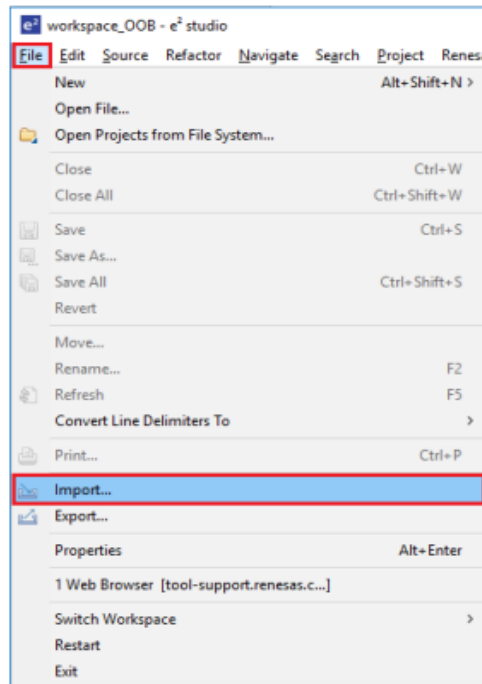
workspace_OOB - e² studio

File Edit Source Refactor Navigate Search Project Renes

New Alt+Shift+N >
Open File...
Open Projects from File System...

Close Ctrl+W
Close All Ctrl+Shift+W

Save Ctrl+S
Save As...
Save All Ctrl+Shift+S
Revert

Move...
Rename... F2
Refresh F5
Convert Line Delimiters To >

Print... Ctrl+P

Import...
Export...

Properties Alt+Enter

1 Web Browser [tool-support.renesas.c...]

Switch Workspace >
Restart
Exit